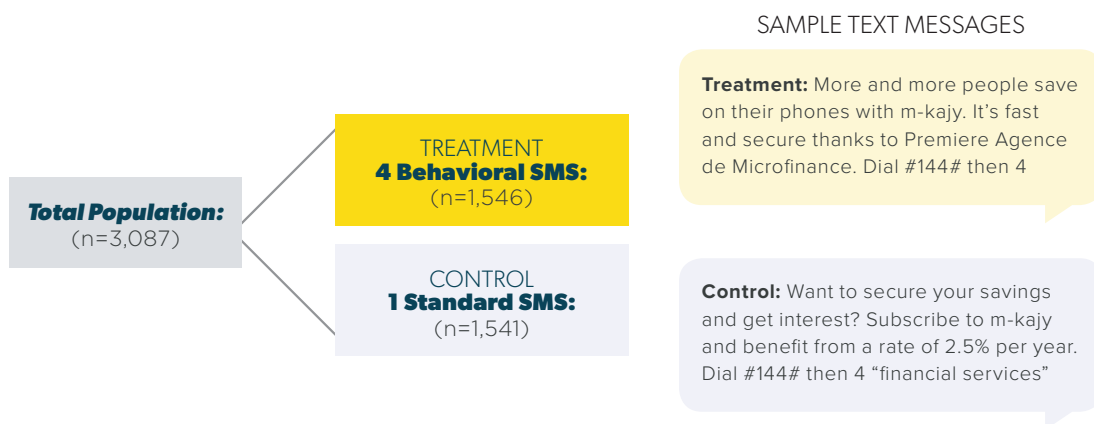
Total Population:
(n=3,087)

TREATMENT
4 Behavioral SMS:
(n=1,546)

CONTROL
1 Standard SMS:
(n=1,541)

SAMPLE TEXT MESSAGES

Treatment: More and more people save on their phones with m-kajy. It’s fast and secure thanks to Premiere Agence de Microfinance. Dial #144# then 4

Control: Want to secure your savings and get interest? Subscribe to m-kajy and benefit from a rate of 2.5% per year. Dial #144# then 4 “financial services”